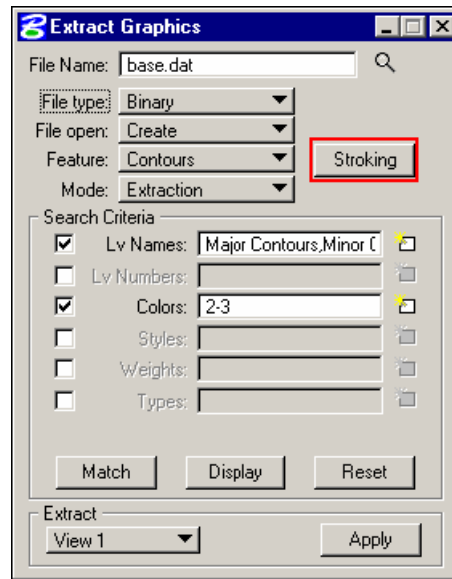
Extract Graphics

File Name: base.dat

File type: Binary

File open: Create

Feature: Contours

Stroking

Mode: Extraction

Search Criteria

Lv Names: Major Contours,Minor C

Lv Numbers:

Colors: 2-3

Styles:

Weights:

Types:

Match

Display

Reset

Extract

View 1

Apply